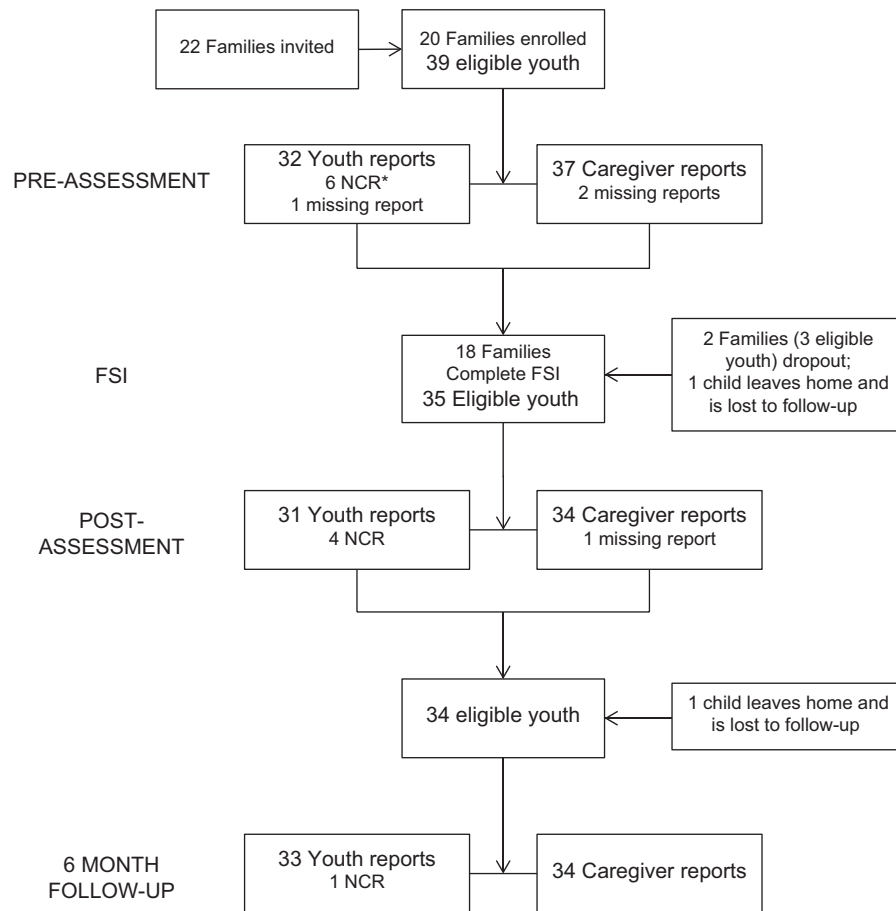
22 Families invited

20 Families enrolled
39 eligible youth

PRE-ASSESSMENT

32 Youth reports
6 NCR*
1 missing report

37 Caregiver reports
2 missing reports

FSI

18 Families
Complete FSI
35 Eligible youth

2 Families (3 eligible youth) dropout;
1 child leaves home and is lost to follow-up

POST-ASSESSMENT

31 Youth reports
4 NCR

34 Caregiver reports
1 missing report

34 eligible youth

1 child leaves home and is lost to follow-up

6 MONTH FOLLOW-UP

33 Youth reports
1 NCR

34 Caregiver reports